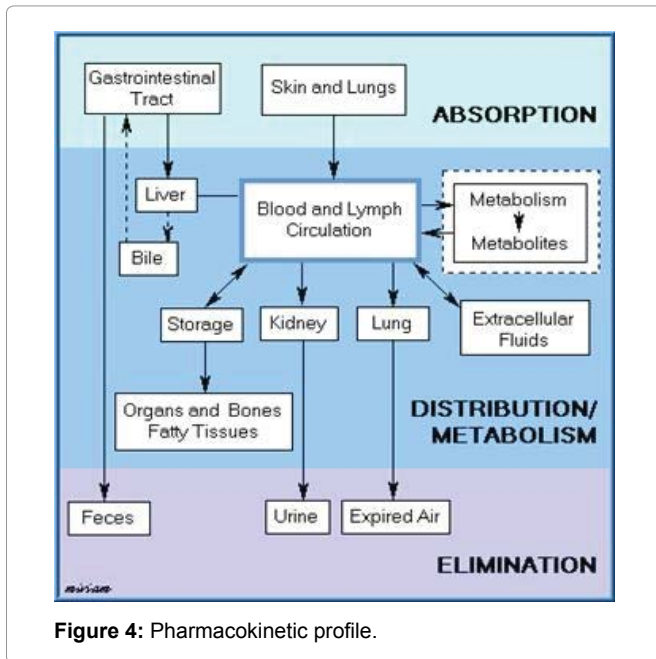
Gastrointestinal Tract

Skin and Lungs

ABSORPTION

Liver

Blood and Lymph Circulation

Metabolism

Metabolites

Bile

Storage

Kidney

Lung

Extracellular Fluids

Organs and Bones Fatty Tissues

DISTRIBUTION/ METABOLISM

Feces

Urine

Expired Air

ELIMINATION

misam

**Figure 4:** Pharmacokinetic profile.